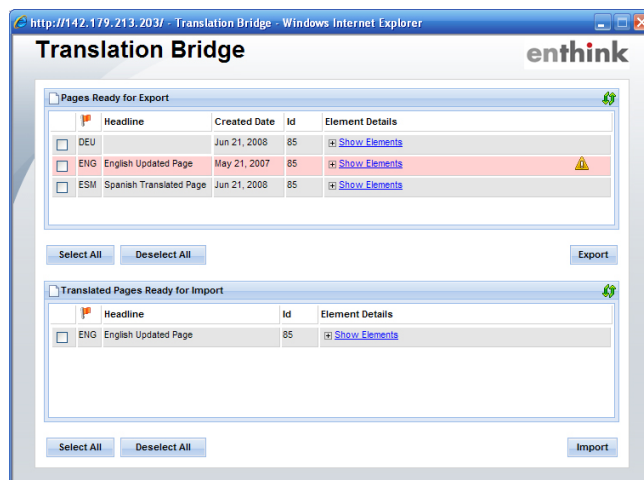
http://142.179.213.203/ - Translation Bridge - Windows Internet Explorer

Translation Bridge

enthink

Pages Ready for Export

| | | Headline | Created Date | Id | Element Details |
|---|---|---|---|---|---|
| | DEU | | Jun 21, 2008 | 85 | ⊞ Show Elements |
| | ENG | English Updated Page | May 21, 2007 | 85 | ⊞ Show Elements |
| | ESM | Spanish Translated Page | Jun 21, 2008 | 85 | ⊞ Show Elements |

Select All Deselect All Export

Translated Pages Ready for Import

| | | Headline | Id | Element Details |
|---|---|---|---|---|
| | ENG | English Updated Page | 85 | ⊞ Show Elements |

Select All Deselect All Import